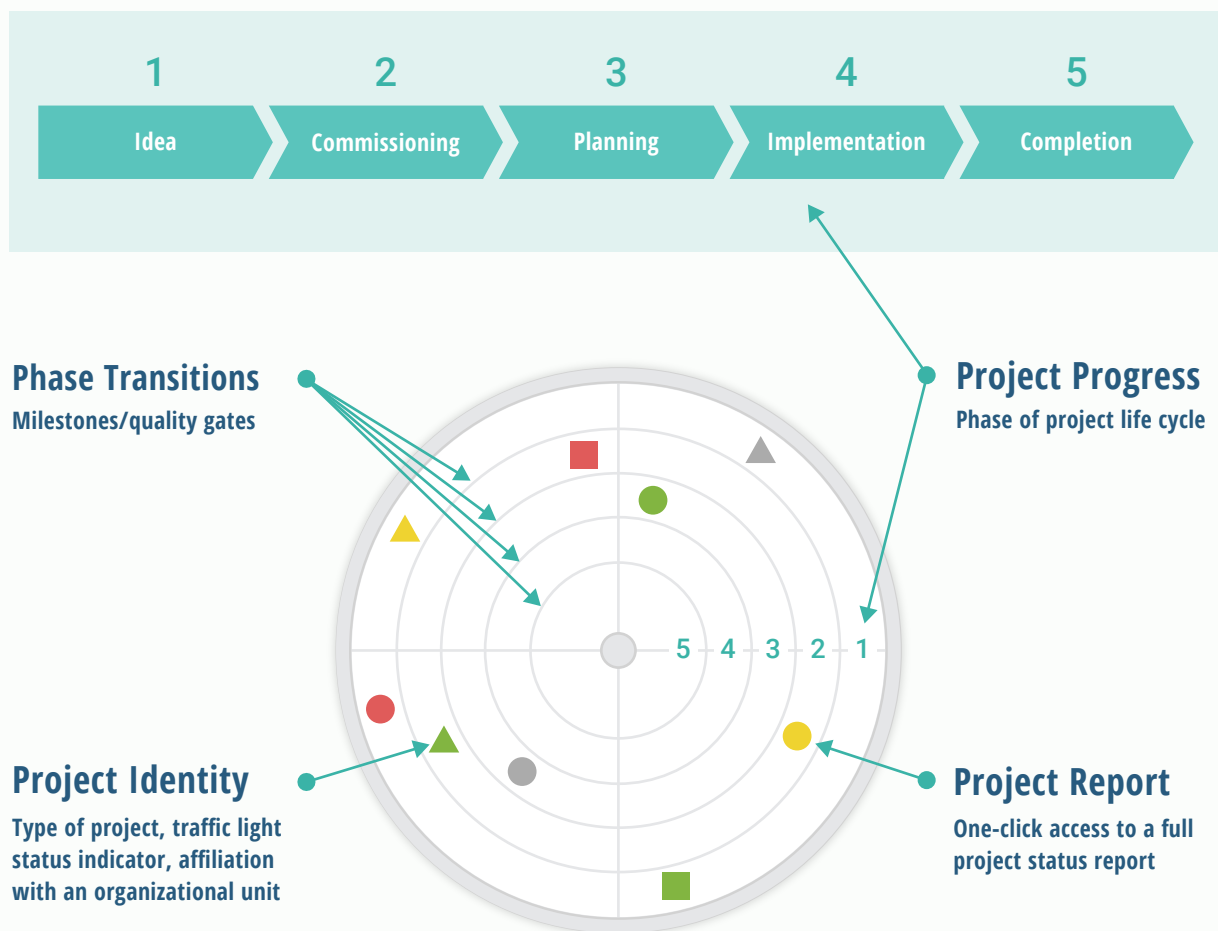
1
Idea

2
Commissioning

3
Planning

4
Implementation

5
Completion

Phase Transitions
Milestones/quality gates

Project Progress
Phase of project life cycle

5 4 3 2 1

Project Identity
Type of project, traffic light status indicator, affiliation with an organizational unit

Project Report
One-click access to a full project status report